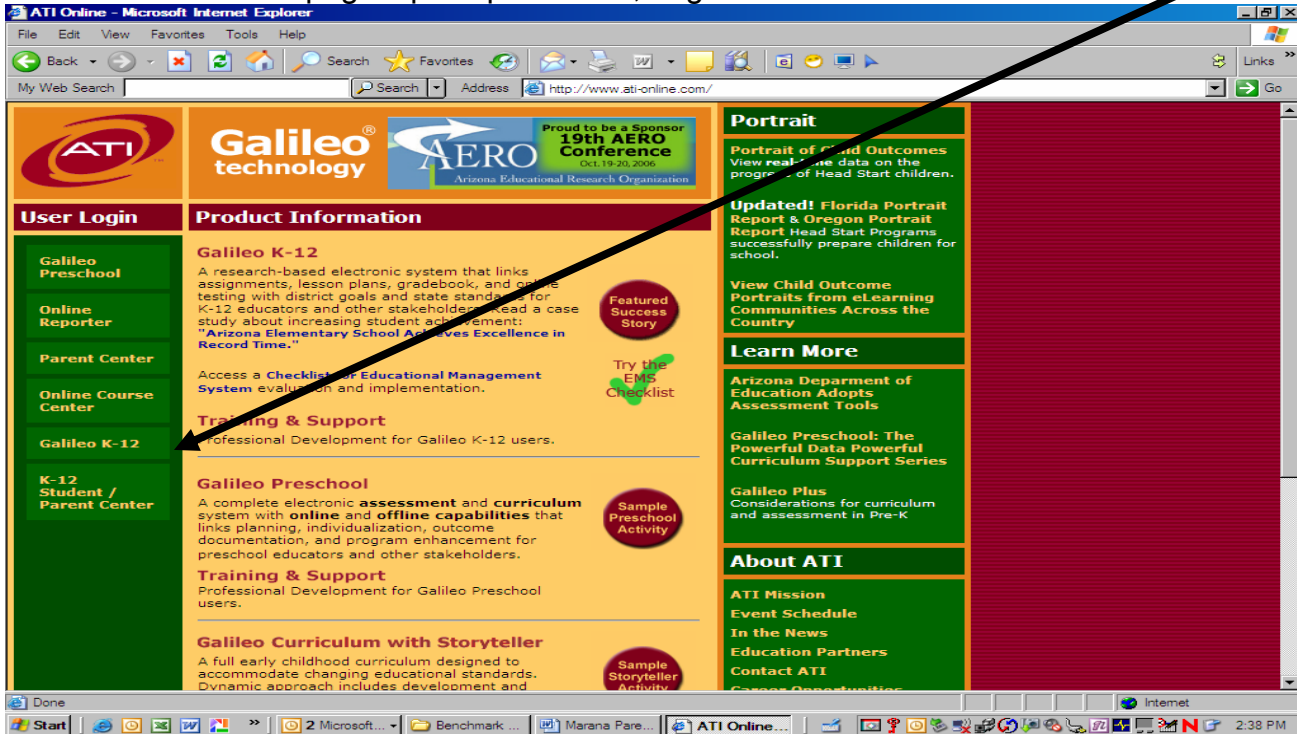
ATI Online - Microsoft Internet Explorer

File Edit View Favorites Tools Help

Back Search Favorites Links

My Web Search Search Address http://www.ati-online.com/ Go

ATI

Galileo® technology

AERO Arizona Educational Research Organization

Proud to be a Sponsor 19th AERO Conference Oct. 19-20, 2006

Portrait

Portrait of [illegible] Outcomes View real-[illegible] data on the progr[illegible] of Head Start children.

Updated! Florida Portrait Report & Oregon Portrait Report Head Start Programs successfully prepare children for school.

View Child Outcome Portraits from eLearning Communities Across the Country

User Login

Galileo Preschool

Online Reporter

Parent Center

Online Course Center

Galileo K-12

K-12 Student / Parent Center

Product Information

Galileo K-12

A research-based electronic system that links assignments, lesson plans, gradebook, and on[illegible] testing with district goals and state standa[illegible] for K-12 educators and other stakeholde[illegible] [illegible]ead a case study about increasing student ach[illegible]ement: "Arizona Elementary School Ach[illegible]ves Excellence in Record Time."

Featured Success Story

Access a Checklist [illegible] Educational Management System evaluation and implementation.

Try the EMS Checklist

Training & Support

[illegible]rofessional Development for Galileo K-12 users.

Galileo Preschool

A complete electronic assessment and curriculum system with online and offline capabilities that links planning, individualization, outcome documentation, and program enhancement for preschool educators and other stakeholders.

Sample Preschool Activity

Training & Support

Professional Development for Galileo Preschool users.

Galileo Curriculum with Storyteller

A full early childhood curriculum designed to accommodate changing educational standards. Dynamic approach includes development and

Sample Storyteller Activity

Learn More

Arizona Department of Education Adopts Assessment Tools

Galileo Preschool: The Powerful Data Powerful Curriculum Support Series

Galileo Plus Considerations for curriculum and assessment in Pre-K

About ATI

ATI Mission

Event Schedule

In the News

Education Partners

Contact ATI

Career Opportunities

Done

Internet

Start 2 Microsoft... Benchmark ... Marana Pare... ATI Online... 2:38 PM